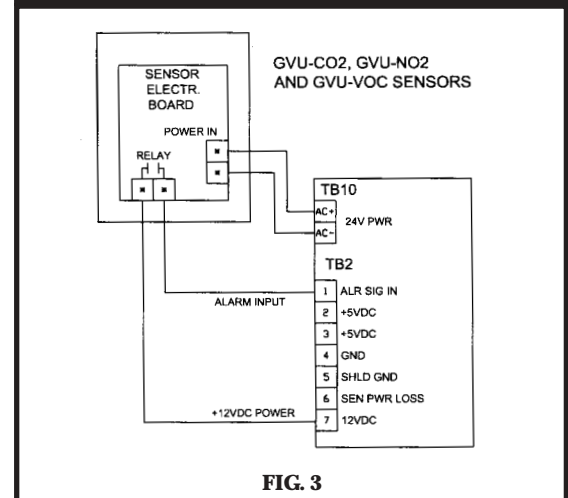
SENSOR ELECTR. BOARD

GVU-CO2, GVU-NO2 AND GVU-VOC SENSORS

POWER IN

RELAY

TB10

AC+

AC-

24V PWR

TB2

ALARM INPUT

1 ALR SIG IN

2 +5VDC

3 +5VDC

4 GND

5 SHLD GND

6 SEN PWR LOSS

+12VDC POWER

7 12VDC

FIG. 3